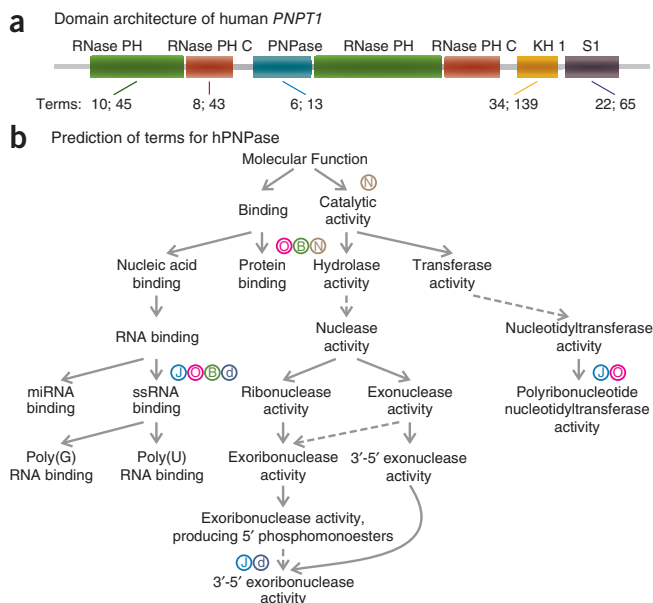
a Domain architecture of human *PNPT1*

RNase PH RNase PH C PNPase RNase PH RNase PH C KH 1 S1

Terms: 10; 45 8; 43 6; 13 34; 139 22; 65

b Prediction of terms for hPNPase

Molecular Function

N

Binding

Catalytic activity

O B N

Nucleic acid binding

Protein binding

Hydrolase activity

Transferase activity

RNA binding

Nuclease activity

Nucleotidyltransferase activity

J O B d

miRNA binding

ssRNA binding

Ribonuclease activity

Exonuclease activity

J O

Polyribonucleotide nucleotidyltransferase activity

Poly(G) RNA binding

Poly(U) RNA binding

Exoribonuclease activity

3′-5′ exonuclease activity

Exoribonuclease activity, producing 5′ phosphomonoesters

J d

3′-5′ exoribonuclease activity